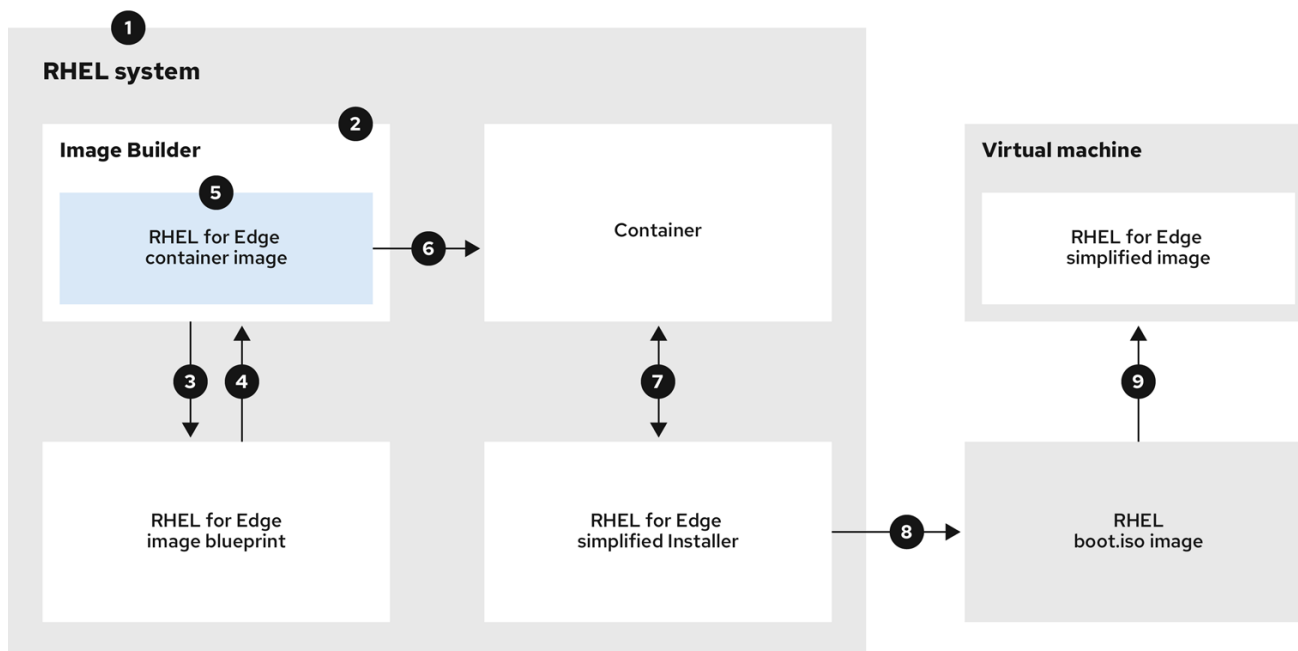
1

RHEL system

Image Builder

2

5

RHEL for Edge container image

6

Container

Virtual machine

RHEL for Edge simplified image

3

4

7

9

RHEL for Edge image blueprint

RHEL for Edge simplified Installer

8

RHEL boot.iso image